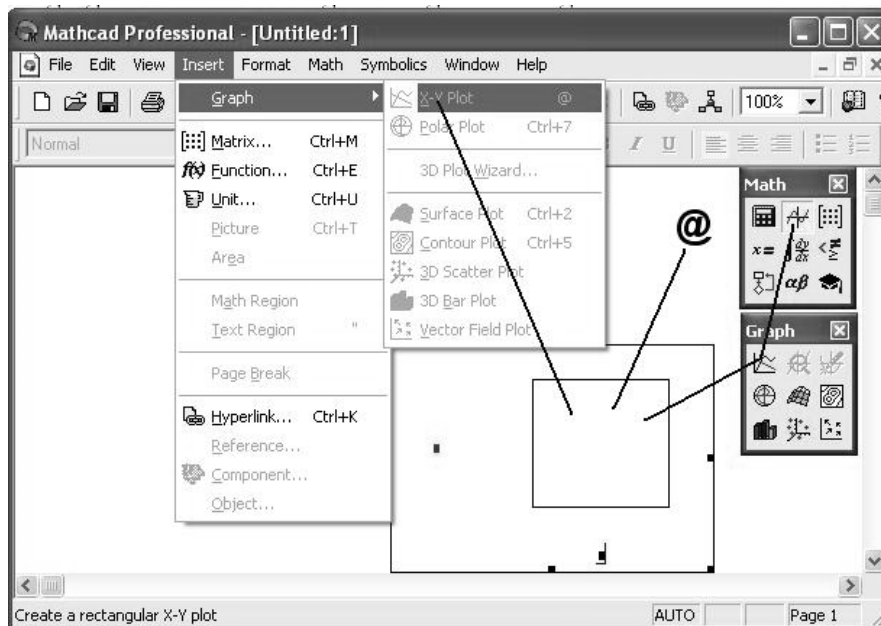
Mathcad Professional - [Untitled:1]

File Edit View Insert Format Math Symbolics Window Help

100%

Normal

Graph
Matrix... Ctrl+M
Function... Ctrl+E
Unit... Ctrl+U
Picture Ctrl+T
Area
Math Region
Text Region
Page Break
Hyperlink... Ctrl+K
Reference...
Component...
Object...

X-Y Plot @
Polar Plot Ctrl+7
3D Plot Wizard...
Surface Plot Ctrl+2
Contour Plot Ctrl+5
3D Scatter Plot
3D Bar Plot
Vector Field Plot

Math

Graph

@

Create a rectangular X-Y plot

AUTO

Page 1